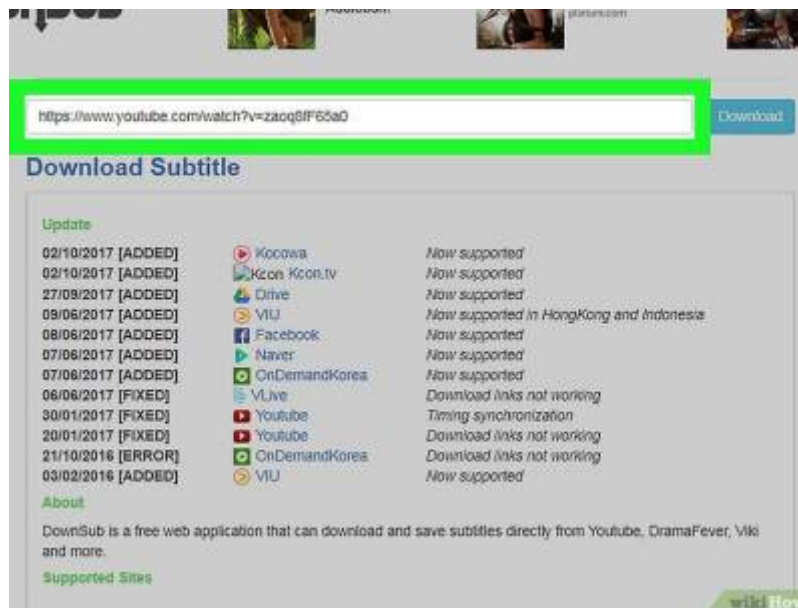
https://www.youtube.com/watch?v=zacq8fF65a0

Download

Download Subtitle

Update

| | | |
|---|---|---|
| 02/10/2017 [ADDED] | Kocowa | Now supported |
| 02/10/2017 [ADDED] | Kcon Kcon.tv | Now supported |
| 27/09/2017 [ADDED] | Drive | Now supported |
| 09/06/2017 [ADDED] | VIU | Now supported in HongKong and Indonesia |
| 08/06/2017 [ADDED] | Facebook | Now supported |
| 07/06/2017 [ADDED] | Naver | Now supported |
| 07/06/2017 [ADDED] | OnDemandKorea | Now supported |
| 06/06/2017 [FIXED] | VLive | Download links not working |
| 30/01/2017 [FIXED] | Youtube | Timing synchronization |
| 20/01/2017 [FIXED] | Youtube | Download links not working |
| 21/10/2016 [ERROR] | OnDemandKorea | Download links not working |
| 03/02/2016 [ADDED] | VIU | Now supported |

About

DownSub is a free web application that can download and save subtitles directly from Youtube, DramaFever, Viki and more.

Supported Sites

wikiHow